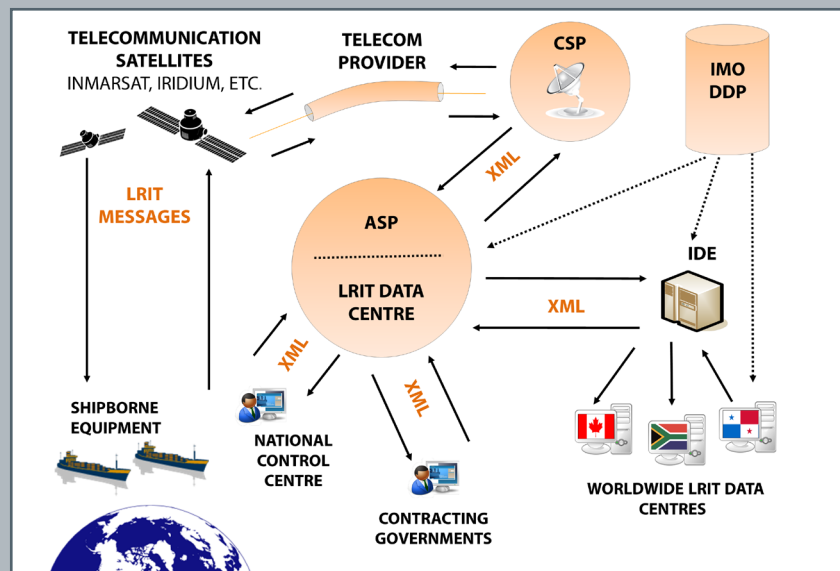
TELECOMMUNICATION SATELLITES
INMARSAT, IRIDIUM, ETC.

TELECOM PROVIDER

CSP

IMO DDP

LRIT MESSAGES

XML

ASP

LRIT DATA CENTRE

IDE

XML

XML

XML

SHIPBORNE EQUIPMENT

NATIONAL CONTROL CENTRE

CONTRACTING GOVERNMENTS

WORLDWIDE LRIT DATA CENTRES